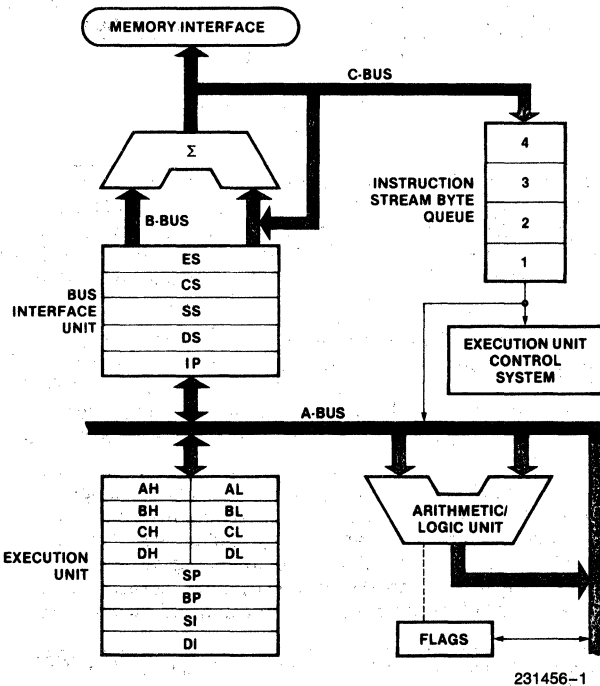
MEMORY INTERFACE

C-BUS

$\Sigma$

B-BUS

INSTRUCTION STREAM BYTE QUEUE

4
3
2
1

BUS INTERFACE UNIT

ES
CS
SS
DS
IP

EXECUTION UNIT CONTROL SYSTEM

A-BUS

| AH | AL |
|---|---|
| BH | BL |
| CH | CL |
| DH | DL |

SP
BP
SI
DI

EXECUTION UNIT

ARITHMETIC/ LOGIC UNIT

FLAGS

231456–1